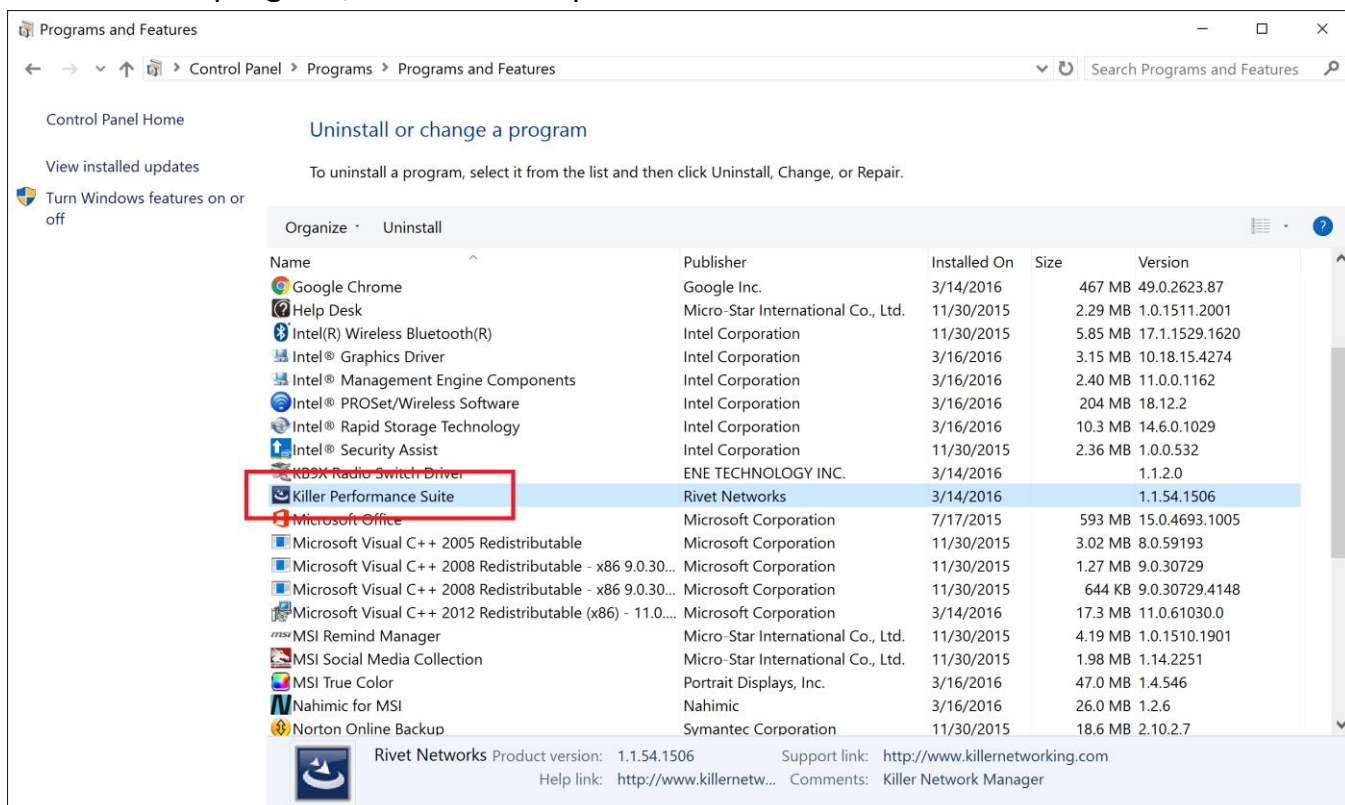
Programs and Features

Control Panel > Programs > Programs and Features

Search Programs and Features

Control Panel Home

View installed updates

Turn Windows features on or off

Uninstall or change a program

To uninstall a program, select it from the list and then click Uninstall, Change, or Repair.

Organize Uninstall

| Name | Publisher | Installed On | Size | Version |
|---|---|---|---|---|
| Google Chrome | Google Inc. | 3/14/2016 | 467 MB | 49.0.2623.87 |
| Help Desk | Micro-Star International Co., Ltd. | 11/30/2015 | 2.29 MB | 1.0.1511.2001 |
| Intel(R) Wireless Bluetooth(R) | Intel Corporation | 11/30/2015 | 5.85 MB | 17.1.1529.1620 |
| Intel® Graphics Driver | Intel Corporation | 3/16/2016 | 3.15 MB | 10.18.15.4274 |
| Intel® Management Engine Components | Intel Corporation | 3/16/2016 | 2.40 MB | 11.0.0.1162 |
| Intel® PROSet/Wireless Software | Intel Corporation | 3/16/2016 | 204 MB | 18.12.2 |
| Intel® Rapid Storage Technology | Intel Corporation | 3/16/2016 | 10.3 MB | 14.6.0.1029 |
| Intel® Security Assist | Intel Corporation | 11/30/2015 | 2.36 MB | 1.0.0.532 |
| KB9X Radio Switch Driver | ENE TECHNOLOGY INC. | 3/14/2016 | | 1.1.2.0 |
| Killer Performance Suite | Rivet Networks | 3/14/2016 | | 1.1.54.1506 |
| Microsoft Office | Microsoft Corporation | 7/17/2015 | 593 MB | 15.0.4693.1005 |
| Microsoft Visual C++ 2005 Redistributable | Microsoft Corporation | 11/30/2015 | 3.02 MB | 8.0.59193 |
| Microsoft Visual C++ 2008 Redistributable - x86 9.0.30... | Microsoft Corporation | 11/30/2015 | 1.27 MB | 9.0.30729 |
| Microsoft Visual C++ 2008 Redistributable - x86 9.0.30... | Microsoft Corporation | 11/30/2015 | 644 KB | 9.0.30729.4148 |
| Microsoft Visual C++ 2012 Redistributable (x86) - 11.0.... | Microsoft Corporation | 3/14/2016 | 17.3 MB | 11.0.61030.0 |
| MSI Remind Manager | Micro-Star International Co., Ltd. | 11/30/2015 | 4.19 MB | 1.0.1510.1901 |
| MSI Social Media Collection | Micro-Star International Co., Ltd. | 11/30/2015 | 1.98 MB | 1.14.2251 |
| MSI True Color | Portrait Displays, Inc. | 3/16/2016 | 47.0 MB | 1.4.546 |
| Nahimic for MSI | Nahimic | 3/16/2016 | 26.0 MB | 1.2.6 |
| Norton Online Backup | Symantec Corporation | 11/30/2015 | 18.6 MB | 2.10.2.7 |

Rivet Networks Product version: 1.1.54.1506 Support link: http://www.killernetworking.com
Help link: http://www.killernetw... Comments: Killer Network Manager